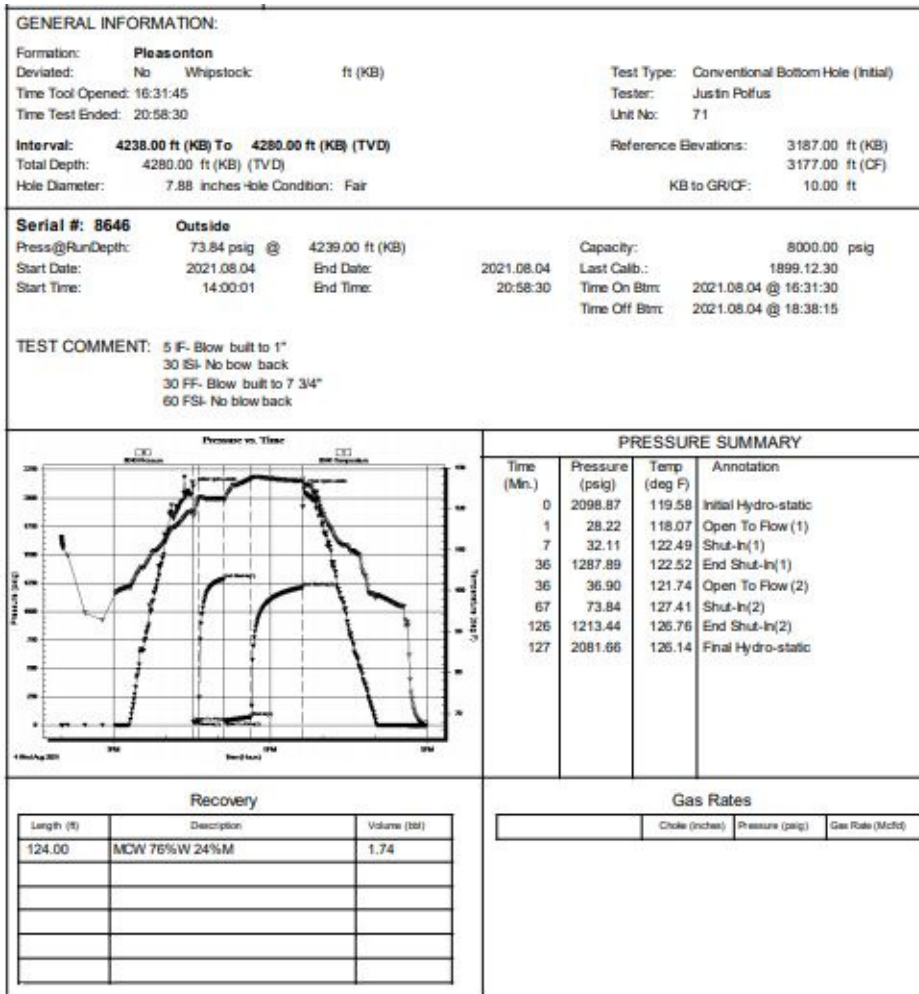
GENERAL INFORMATION:

Formation: Pleasonton
Deviated: No Whipstock: ft (KB)
Time Tool Opened: 16:31:45
Time Test Ended: 20:58:30

Test Type: Conventional Bottom Hole (Initial)
Tester: Justin Polfus
Unit No: 71

Interval: 4238.00 ft (KB) To 4280.00 ft (KB) (TVD)
Total Depth: 4280.00 ft (KB) (TVD)
Hole Diameter: 7.88 inches Hole Condition: Fair

Reference Elevations: 3187.00 ft (KB)
3177.00 ft (CF)
KB to GR/CF: 10.00 ft

Serial #: 8646 Outside
Press@RunDepth: 73.84 psig @ 4239.00 ft (KB)
Start Date: 2021.08.04 End Date: 2021.08.04
Start Time: 14:00:01 End Time: 20:58:30

Capacity: 8000.00 psig
Last Calib.: 1899.12.30
Time On Btm: 2021.08.04 @ 16:31:30
Time Off Btm: 2021.08.04 @ 18:38:15

TEST COMMENT: 5 IF- Blow built to 1"
30 ISI- No bow back
30 FF- Blow built to 7 3/4"
60 FSI- No blow back

Pressure vs. Time

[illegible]

PRESSURE SUMMARY

| Time (Min.) | Pressure (psig) | Temp (deg F) | Annotation |
|---|---|---|---|
| 0 | 2098.87 | 119.58 | Initial Hydro-static |
| 1 | 28.22 | 118.07 | Open To Flow (1) |
| 7 | 32.11 | 122.49 | Shut-In(1) |
| 36 | 1287.89 | 122.52 | End Shut-In(1) |
| 36 | 36.90 | 121.74 | Open To Flow (2) |
| 67 | 73.84 | 127.41 | Shut-In(2) |
| 126 | 1213.44 | 126.76 | End Shut-In(2) |
| 127 | 2081.66 | 126.14 | Final Hydro-static |

Recovery

| Length (ft) | Description | Volume (bbl) |
|---|---|---|
| 124.00 | MCW 76%W 24%M | 1.74 |
| | | |
| | | |
| | | |
| | | |
| | | |

Gas Rates

| | Choke (inches) | Pressure (psig) | Gas Rate (Mcf/d) |
|---|---|---|---|